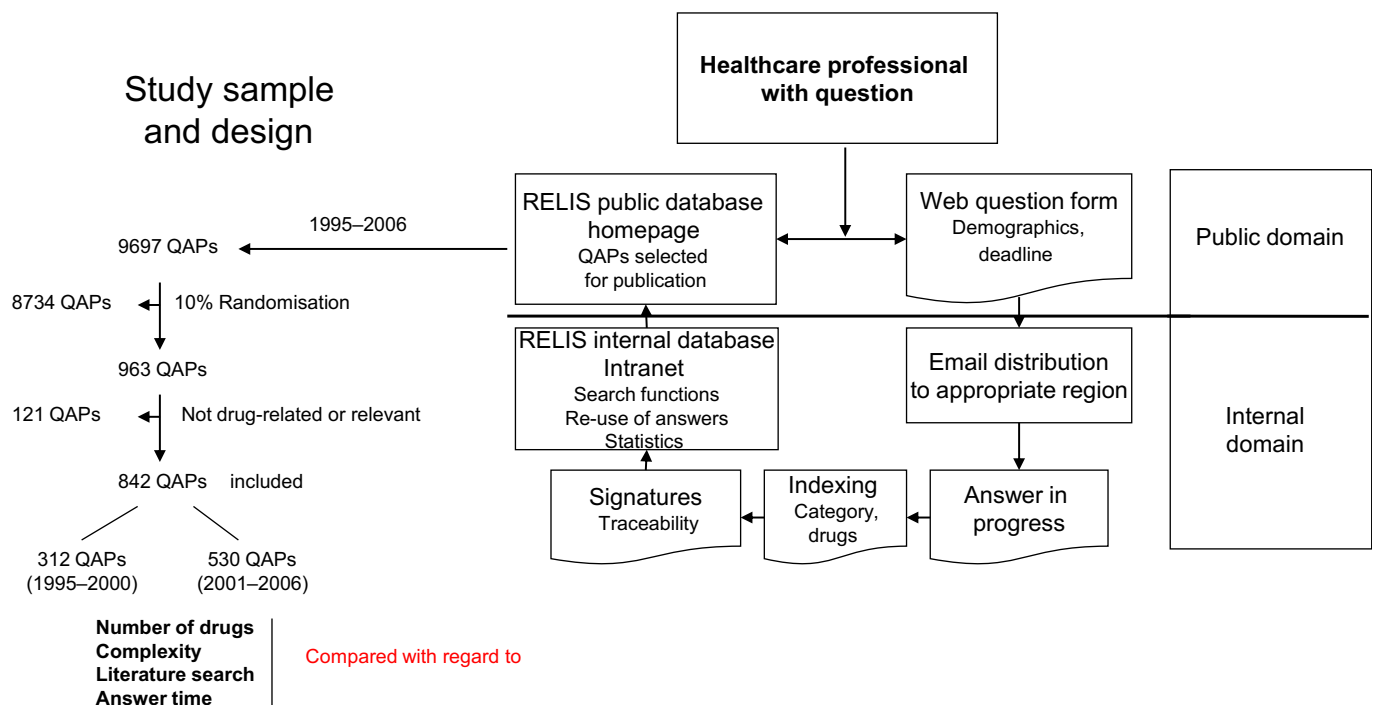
Study sample and design

1995–2006

9697 QAPs

8734 QAPs

10% Randomisation

963 QAPs

121 QAPs

Not drug-related or relevant

842 QAPs included

312 QAPs (1995–2000)

530 QAPs (2001–2006)

Number of drugs
Complexity
Literature search
Answer time

Compared with regard to

Healthcare professional with question

RELIS public database homepage
QAPs selected for publication

Web question form
Demographics, deadline

Public domain

RELIS internal database Intranet
Search functions
Re-use of answers
Statistics

Email distribution to appropriate region

Internal domain

Signatures
Traceability

Indexing
Category, drugs

Answer in progress